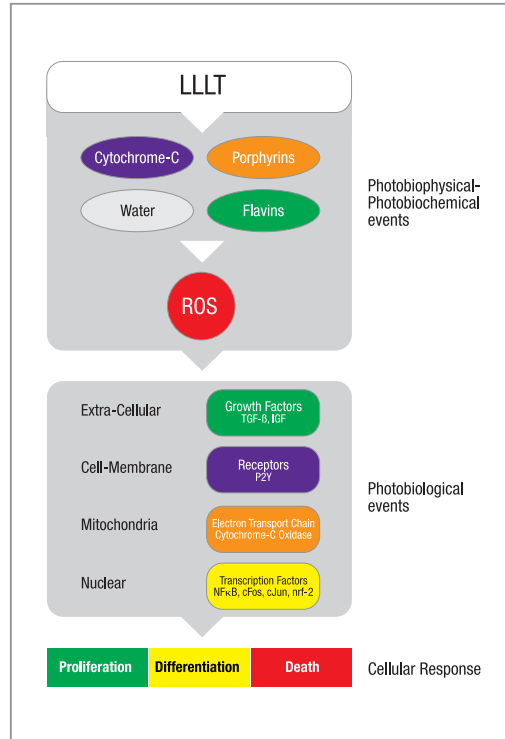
LLLT

Cytochrome-C

Porphyrins

Water

Flavins

Photobiophysical-Photobiochemical events

ROS

Extra-Cellular

Growth Factors
TGF-β, IGF

Cell-Membrane

Receptors
P2Y

Mitochondria

Electron Transport Chain
Cytochrome-C Oxidase

Nuclear

Transcription Factors
NFκB, cFos, cJun, nrf-2

Photobiological events

| Proliferation | Differentiation | Death |
|---|---|---|

Cellular Response